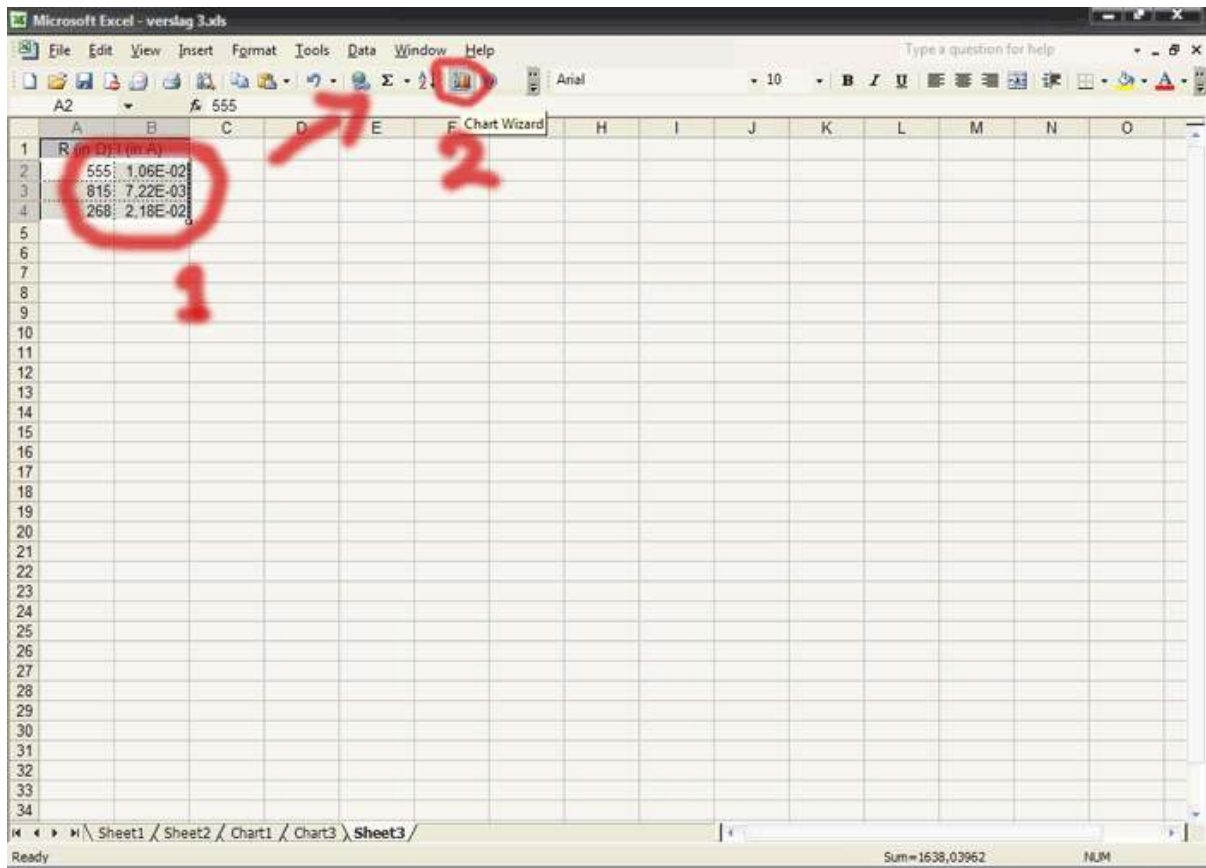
Microsoft Excel - verslag 3.xls

File Edit View Insert Format Tools Data Window Help

Type a question for help

Arial 10 B I U

A2 $f_x$ 555

Chart Wizard

| | A | B | C | D | E | F | G | H | I | J | K | L | M | N | O |
|---|---|---|---|---|---|---|---|---|---|---|---|---|---|---|---|
| 1 | R (in D) | I (in A) | | | | | | | | | | | | | |
| 2 | 555 | 1,06E-02 | | | | | | | | | | | | | |
| 3 | 815 | 7,22E-03 | | | | | | | | | | | | | |
| 4 | 268 | 2,18E-02 | | | | | | | | | | | | | |
| 5 | | | | | | | | | | | | | | | |
| 6 | | | | | | | | | | | | | | | |
| 7 | | | | | | | | | | | | | | | |
| 8 | | | | | | | | | | | | | | | |
| 9 | | | | | | | | | | | | | | | |
| 10 | | | | | | | | | | | | | | | |
| 11 | | | | | | | | | | | | | | | |
| 12 | | | | | | | | | | | | | | | |
| 13 | | | | | | | | | | | | | | | |
| 14 | | | | | | | | | | | | | | | |
| 15 | | | | | | | | | | | | | | | |
| 16 | | | | | | | | | | | | | | | |
| 17 | | | | | | | | | | | | | | | |
| 18 | | | | | | | | | | | | | | | |
| 19 | | | | | | | | | | | | | | | |
| 20 | | | | | | | | | | | | | | | |
| 21 | | | | | | | | | | | | | | | |
| 22 | | | | | | | | | | | | | | | |
| 23 | | | | | | | | | | | | | | | |
| 24 | | | | | | | | | | | | | | | |
| 25 | | | | | | | | | | | | | | | |
| 26 | | | | | | | | | | | | | | | |
| 27 | | | | | | | | | | | | | | | |
| 28 | | | | | | | | | | | | | | | |
| 29 | | | | | | | | | | | | | | | |
| 30 | | | | | | | | | | | | | | | |
| 31 | | | | | | | | | | | | | | | |
| 32 | | | | | | | | | | | | | | | |
| 33 | | | | | | | | | | | | | | | |
| 34 | | | | | | | | | | | | | | | |

2

1

Sheet1 Sheet2 Chart1 Chart3 Sheet3

Ready Sum=1638,03962 NUM